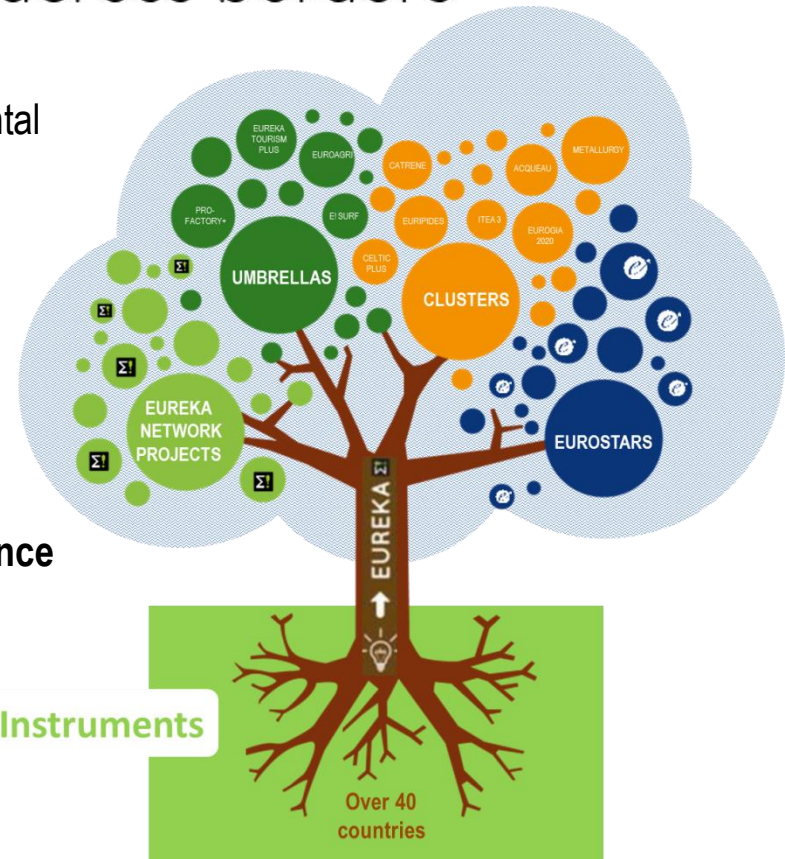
ntal

nce

EUREKA TOURISM PLUS

EUROAGRI

PRO-FACTORY+

E! SURF

UMBRELLAS

CELTIC PLUS

CATRENE

EURIPIDES

ITEA 3

ACQUEAU

EUROGIA 2020

METALLURGY

CLUSTERS

EUREKA NETWORK PROJECTS

EUROSTARS

EUREKA

Instruments

Over 40 countries